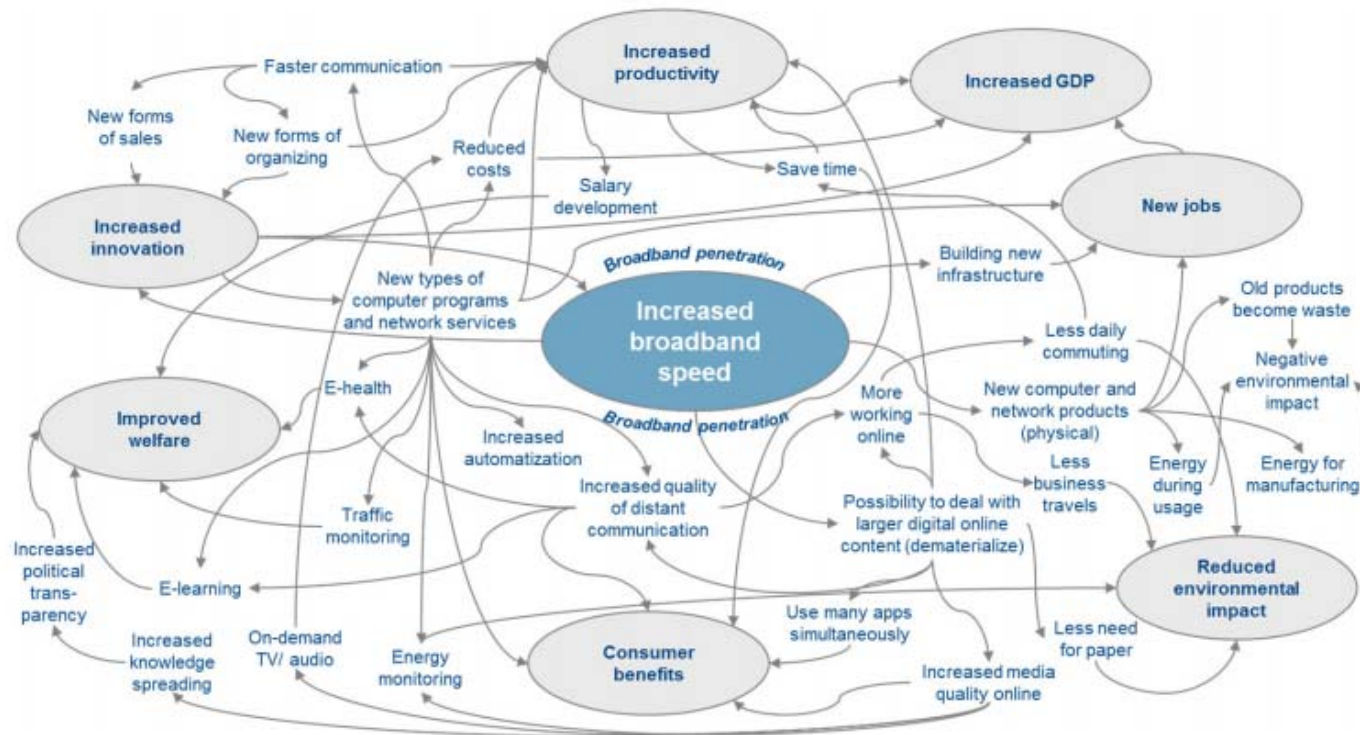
Faster communication

Increased productivity

Increased GDP

New forms of sales

New forms of organizing

Reduced costs

Save time

Salary development

Increased innovation

New jobs

Broadband penetration

Building new infrastructure

New types of computer programs and network services

Increased broadband speed

Old products become waste

Less daily commuting

Negative environmental impact

E-health

More working online

New computer and network products (physical)

Improved welfare

Broadband penetration

Increased automatization

Less business travels

Energy during usage

Energy for manufacturing

Increased quality of distant communication

Traffic monitoring

Possibility to deal with larger digital online content (dematerialize)

Increased political transparency

E-learning

Reduced environmental impact

Use many apps simultaneously

Increased knowledge spreading

On-demand TV/ audio

Energy monitoring

Consumer benefits

Less need for paper

Increased media quality online